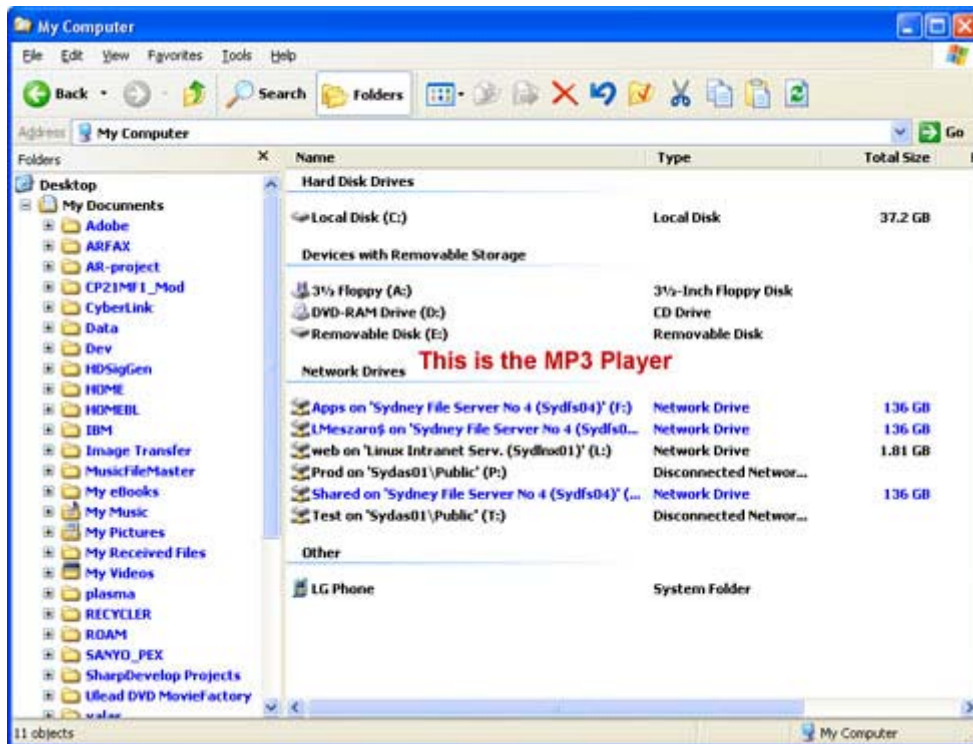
My Computer

File Edit View Favorites Tools Help

Back Search Folders

Address My Computer Go

Folders ×

Desktop
My Documents
Adobe
ARFAX
AR-project
CP21MF1_Mod
CyberLink
Data
Dev
HDSigGen
HOME
HOMEBL
IBM
Image Transfer
MusicFileMaster
My eBooks
My Music
My Pictures
My Received Files
My Videos
plasma
RECYCLER
ROAM
SANYO_PEX
SharpDevelop Projects
Ulead DVD MovieFactory
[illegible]

| Name | Type | Total Size |
|---|---|---|
| Hard Disk Drives | | |
| Local Disk (C:) | Local Disk | 37.2 GB |
| Devices with Removable Storage | | |
| 3½ Floppy (A:) | 3½-Inch Floppy Disk | |
| DVD-RAM Drive (D:) | CD Drive | |
| Removable Disk (E:) | Removable Disk | |
| Network Drives | | |
| Apps on 'Sydney File Server No 4 (Sydfs04)' (F:) | Network Drive | 136 GB |
| LMeszaro$ on 'Sydney File Server No 4 (Sydfs0... | Network Drive | 136 GB |
| web on 'Linux Intranet Serv. (Sydlnx01)' (L:) | Network Drive | 1.81 GB |
| Prod on 'Sydas01\Public' (P:) | Disconnected Networ... | |
| Shared on 'Sydney File Server No 4 (Sydfs04)' (... | Network Drive | 136 GB |
| Test on 'Sydas01\Public' (T:) | Disconnected Networ... | |
| Other | | |
| LG Phone | System Folder | |

This is the MP3 Player

11 objects My Computer